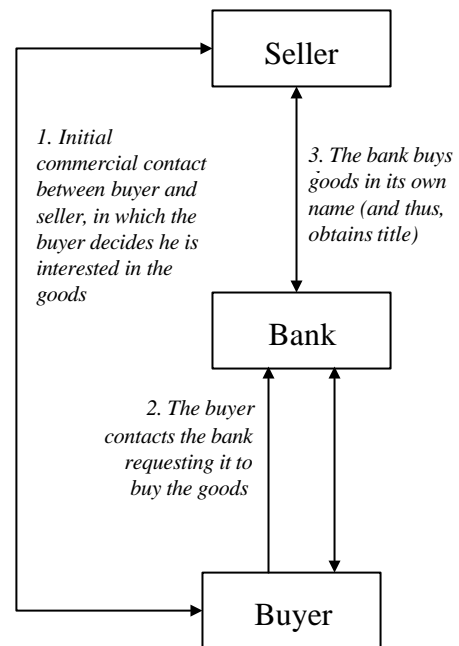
Seller

1. Initial commercial contact between buyer and seller, in which the buyer decides he is interested in the goods

3. The bank buys goods in its own name (and thus, obtains title)

Bank

2. The buyer contacts the bank requesting it to buy the goods

Buyer